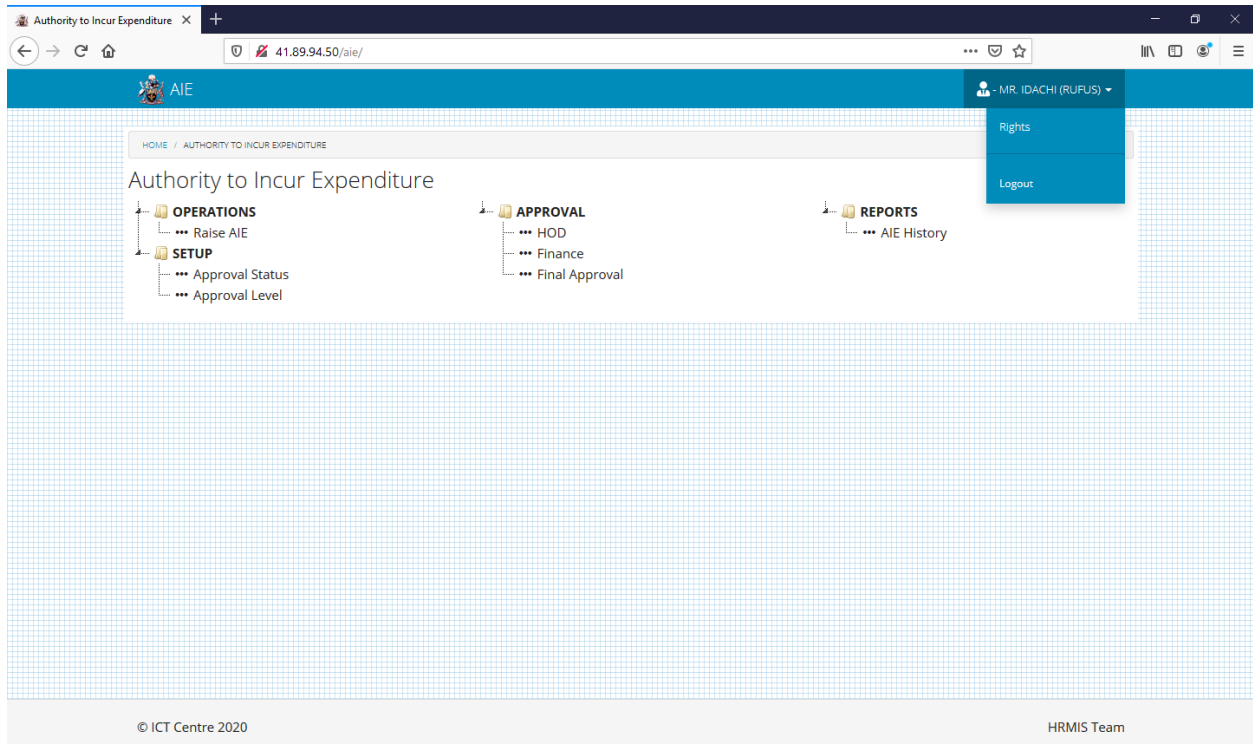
Authority to Incur Expenditure ×

41.89.94.50/aie/

AIE

- MR. IDACHI (RUFUS)

Rights

Logout

HOME / AUTHORITY TO INCUR EXPENDITURE

Authority to Incur Expenditure

OPERATIONS
Raise AIE
SETUP
Approval Status
Approval Level

APPROVAL
HOD
Finance
Final Approval

REPORTS
AIE History

© ICT Centre 2020

HRMIS Team